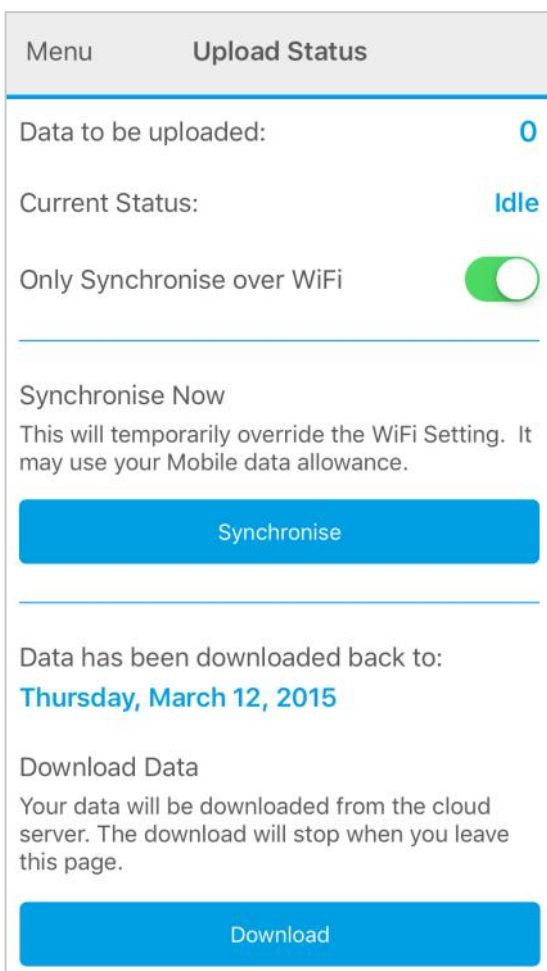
Menu Upload Status

Data to be uploaded: 0

Current Status: Idle

Only Synchronise over WiFi

Synchronise Now

This will temporarily override the WiFi Setting. It may use your Mobile data allowance.

Synchronise

Data has been downloaded back to:

Thursday, March 12, 2015

Download Data

Your data will be downloaded from the cloud server. The download will stop when you leave this page.

Download